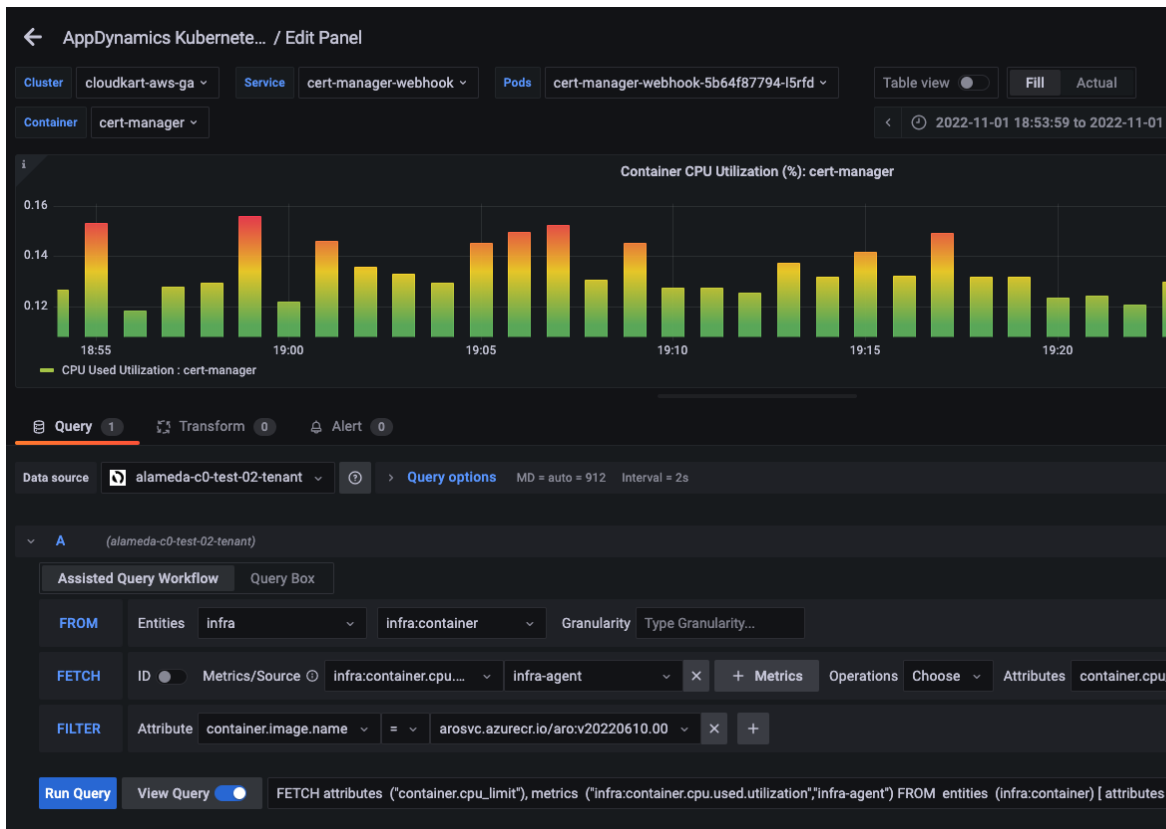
AppDynamics Kubernete... / Edit Panel

Cluster cloudkart-aws-ga Service cert-manager-webhook Pods cert-manager-webhook-5b64f87794-l5rfd Table view Fill Actual

Container cert-manager 2022-11-01 18:53:59 to 2022-11-01

i

Container CPU Utilization (%): cert-manager

0.16
0.14
0.12

18:55 19:00 19:05 19:10 19:15 19:20

CPU Used Utilization : cert-manager

Query 1 Transform 0 Alert 0

Data source alameda-c0-test-02-tenant Query options MD = auto = 912 Interval = 2s

A (alameda-c0-test-02-tenant)

Assisted Query Workflow Query Box

FROM Entities infra infra:container Granularity Type Granularity...

FETCH ID Metrics/Source infra:container.cpu.... infra-agent + Metrics Operations Choose Attributes container.cpu

FILTER Attribute container.image.name = arosvc.azurecr.io/aro:v20220610.00 +

Run Query View Query FETCH attributes ("container.cpu_limit"), metrics ("infra:container.cpu.used.utilization","infra-agent") FROM entities (infra:container) [ attributes